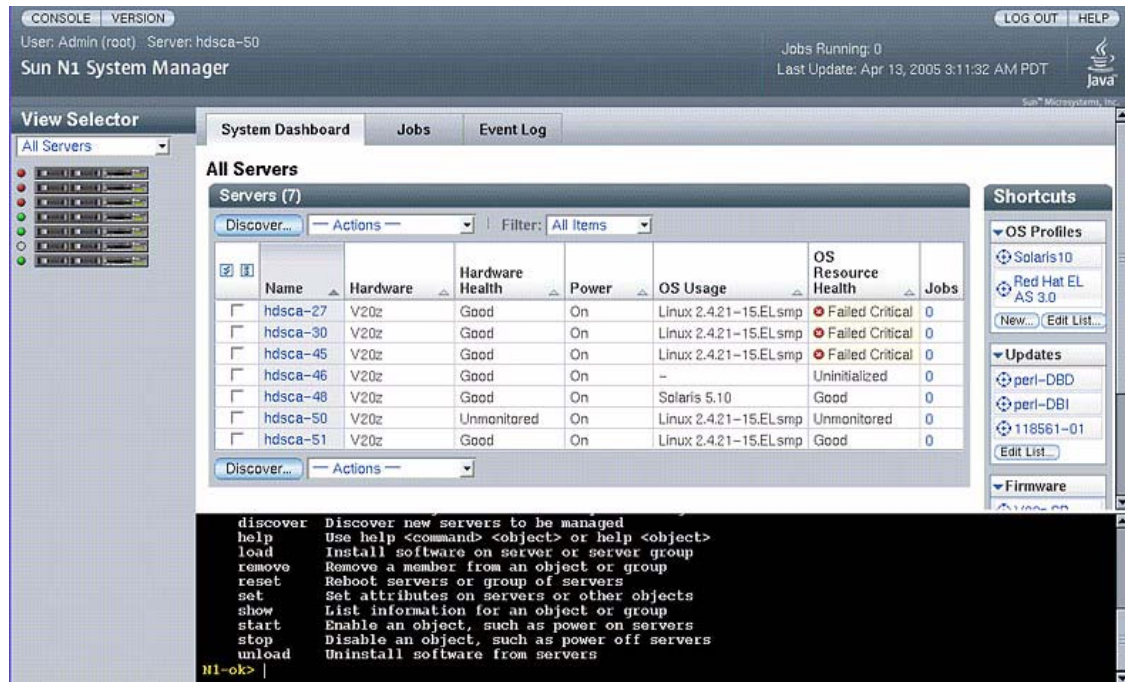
CONSOLE VERSION

LOG OUT HELP

User: Admin (root) Server: hdsca-50

Sun N1 System Manager

Jobs Running: 0
Last Update: Apr 13, 2005 3:11:32 AM PDT

Java

Sun™ Microsystems, Inc.

View Selector

All Servers

System Dashboard Jobs Event Log

All Servers

Servers (7)

Discover... — Actions — Filter: All Items

| | Name | Hardware | Hardware Health | Power | OS Usage | OS Resource Health | Jobs |
|---|---|---|---|---|---|---|---|
| | hdsca-27 | V20z | Good | On | Linux 2.4.21-15.ELsmp | Failed Critical | 0 |
| | hdsca-30 | V20z | Good | On | Linux 2.4.21-15.ELsmp | Failed Critical | 0 |
| | hdsca-45 | V20z | Good | On | Linux 2.4.21-15.ELsmp | Failed Critical | 0 |
| | hdsca-46 | V20z | Good | On | – | Uninitialized | 0 |
| | hdsca-48 | V20z | Good | On | Solaris 5.10 | Good | 0 |
| | hdsca-50 | V20z | Unmonitored | On | Linux 2.4.21-15.ELsmp | Unmonitored | 0 |
| | hdsca-51 | V20z | Good | On | Linux 2.4.21-15.ELsmp | Good | 0 |

Discover... — Actions —

Shortcuts

OS Profiles
Solaris10
Red Hat EL AS 3.0
New... Edit List...

Updates
perl-DBD
perl-DBI
118561-01
Edit List...

Firmware
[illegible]

discover Discover new servers to be managed
help Use help <command> <object> or help <object>
load Install software on server or server group
remove Remove a member from an object or group
reset Reboot servers or group of servers
set Set attributes on servers or other objects
show List information for an object or group
start Enable an object, such as power on servers
stop Disable an object, such as power off servers
unload Uninstall software from servers
N1-ok> |